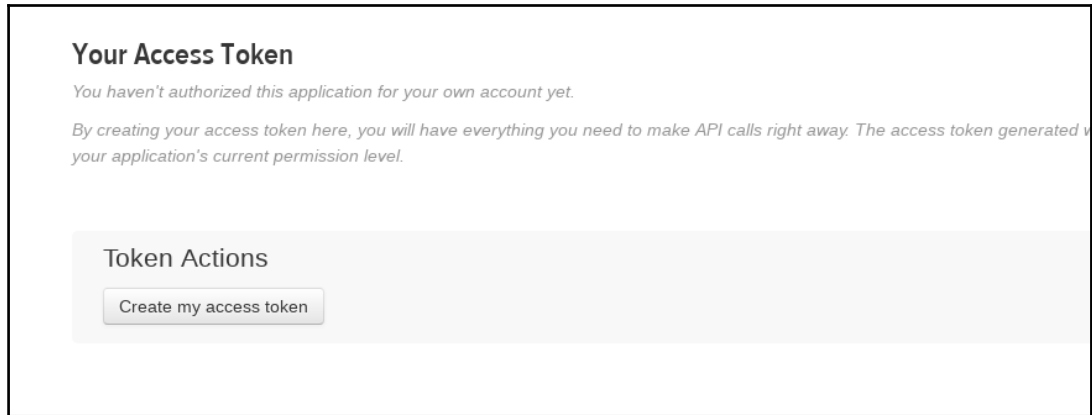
Your Access Token

You haven't authorized this application for your own account yet.

By creating your access token here, you will have everything you need to make API calls right away. The access token generated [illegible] your application's current permission level.

Token Actions

Create my access token